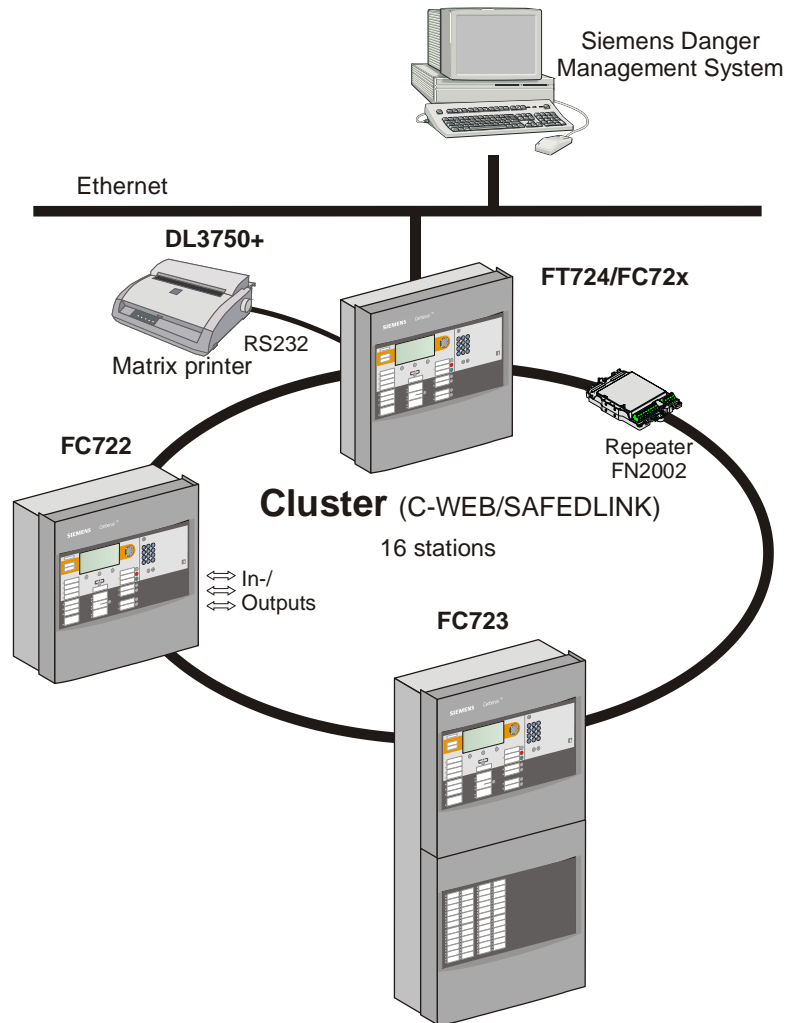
Siemens Danger Management System

Ethernet

DL3750+

FT724/FC72x

RS232

Matrix printer

SIEMENS

FC722

Repeater FN2002

SIEMENS

Cluster (C-WEB/SAFEDLINK)

16 stations

⇔ In-/
⇔ Outputs

FC723

SIEMENS